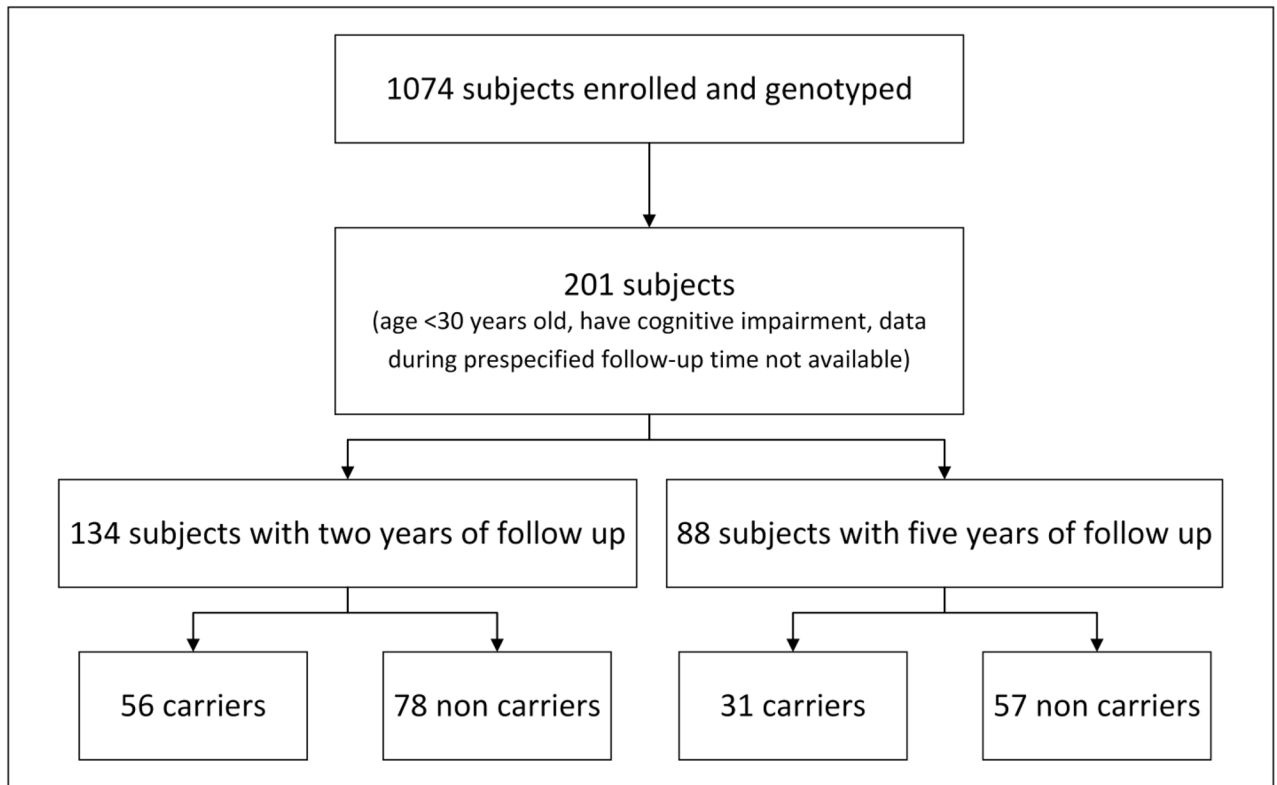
1074 subjects enrolled and genotyped

201 subjects
(age <30 years old, have cognitive impairment, data during prespecified follow-up time not available)

134 subjects with two years of follow up

88 subjects with five years of follow up

56 carriers

78 non carriers

31 carriers

57 non carriers